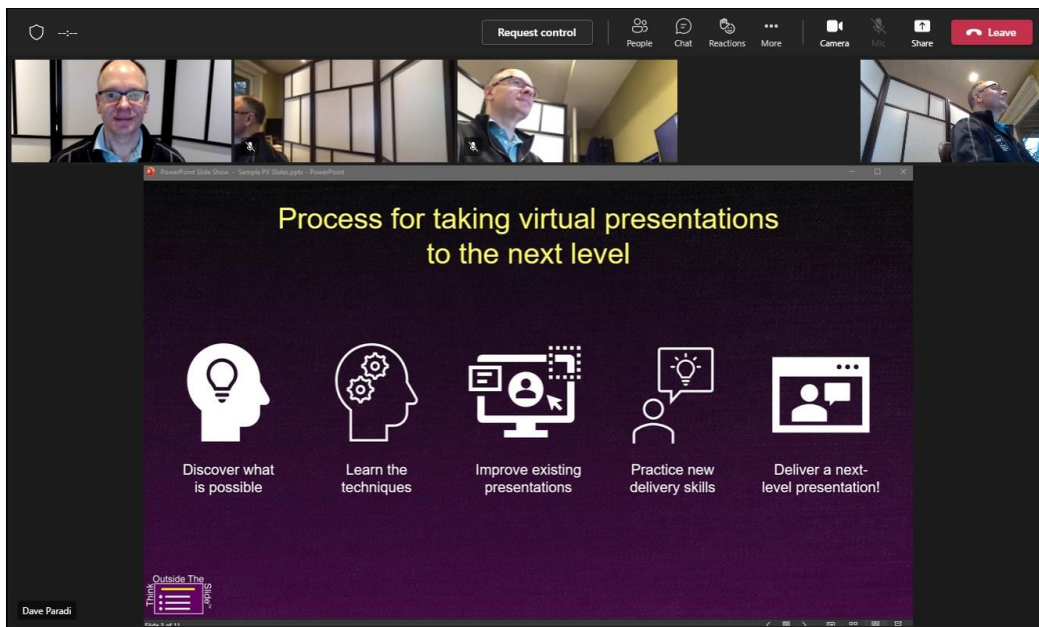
--:--

Request control

People

Chat

Reactions

More

Camera

Mic

Share

Leave

PowerPoint Slide Show - Sample PV Slides.pptx - PowerPoint

Process for taking virtual presentations to the next level

Discover what is possible

Learn the techniques

Improve existing presentations

Practice new delivery skills

Deliver a next-level presentation!

Think Outside The Slide

Dave Paradi

Slide 1 of 11